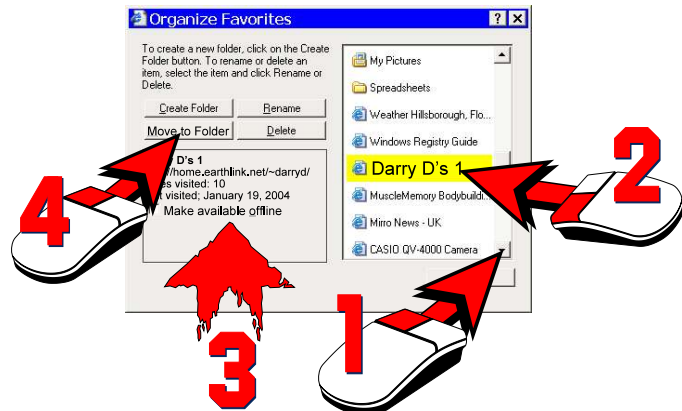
Organize Favorites

? X

To create a new folder, click on the Create Folder button. To rename or delete an item, select the item and click Rename or Delete.

Create Folder

Rename

Move to Folder

Delete

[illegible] D's 1
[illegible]//home.earthlink.net/~darryd/
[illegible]es visited: 10
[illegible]t visited; January 19, 2004
Make available offline

My Pictures
Spreadsheets
Weather Hillsborough, Flo...
Windows Registry Guide
Darry D's 1
MuscleMemory Bodybuildi...
Mirro News - UK
CASIO QV-4000 Camera

4

2

3

1